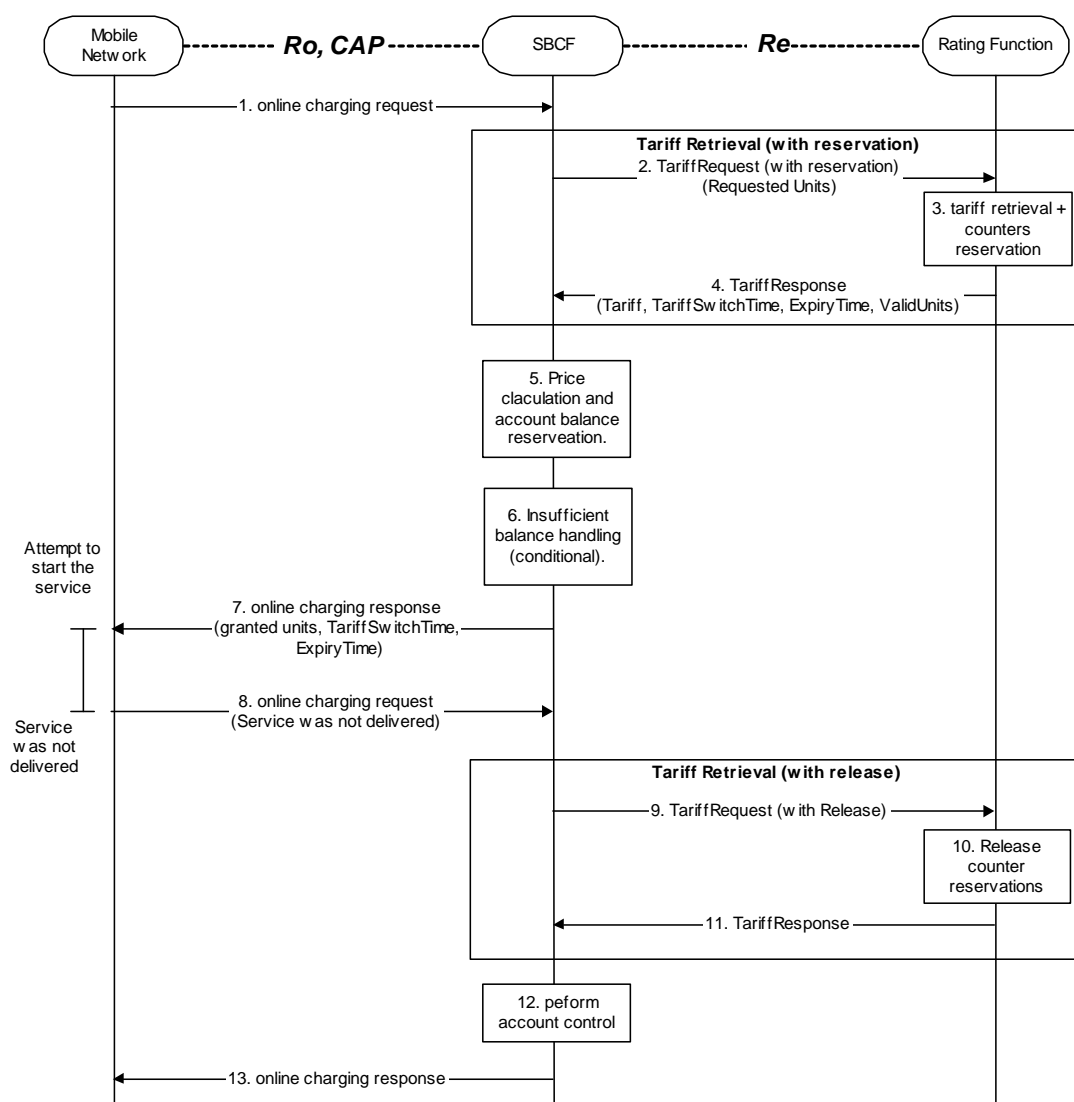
Mobile Network

Ro, CAP

SBCF

Re

Rating Function

1. online charging request

Tariff Retrieval (with reservation)

2. TariffRequest (with reservation) (Requested Units)

3. tariff retrieval + counters reservation

4. TariffResponse (Tariff, TariffSwitchTime, ExpiryTime, ValidUnits)

5. Price claculation and account balance reserveation.

6. Insufficient balance handling (conditional).

Attempt to start the service

7. online charging response (granted units, TariffSwitchTime, ExpiryTime)

8. online charging request (Service was not delivered)

Service was not delivered

Tariff Retrieval (with release)

9. TariffRequest (with Release)

10. Release counter reservations

11. TariffResponse

12. peform account control

13. online charging response